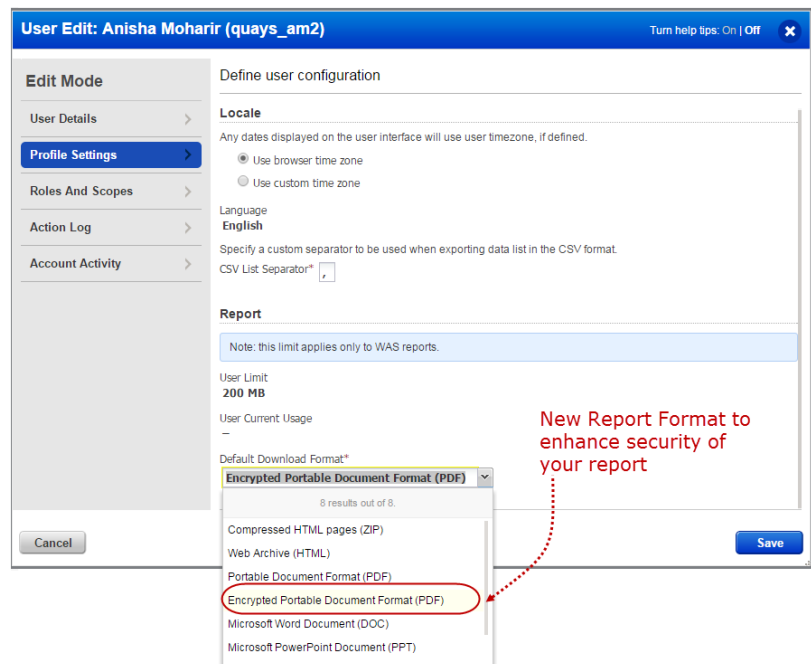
User Edit: Anisha Moharir (quays_am2)

Turn help tips: On | Off

Edit Mode

User Details

Profile Settings

Roles And Scopes

Action Log

Account Activity

Define user configuration

Locale

Any dates displayed on the user interface will use user timezone, if defined.

Use browser time zone

Use custom time zone

Language

English

Specify a custom separator to be used when exporting data list in the CSV format.

CSV List Separator* ,

Report

Note: this limit applies only to WAS reports.

User Limit

200 MB

User Current Usage

–

Default Download Format*

Encrypted Portable Document Format (PDF)

8 results out of 8.

Compressed HTML pages (ZIP)

Web Archive (HTML)

Portable Document Format (PDF)

Encrypted Portable Document Format (PDF)

Microsoft Word Document (DOC)

Microsoft PowerPoint Document (PPT)

New Report Format to enhance security of your report

Cancel

Save